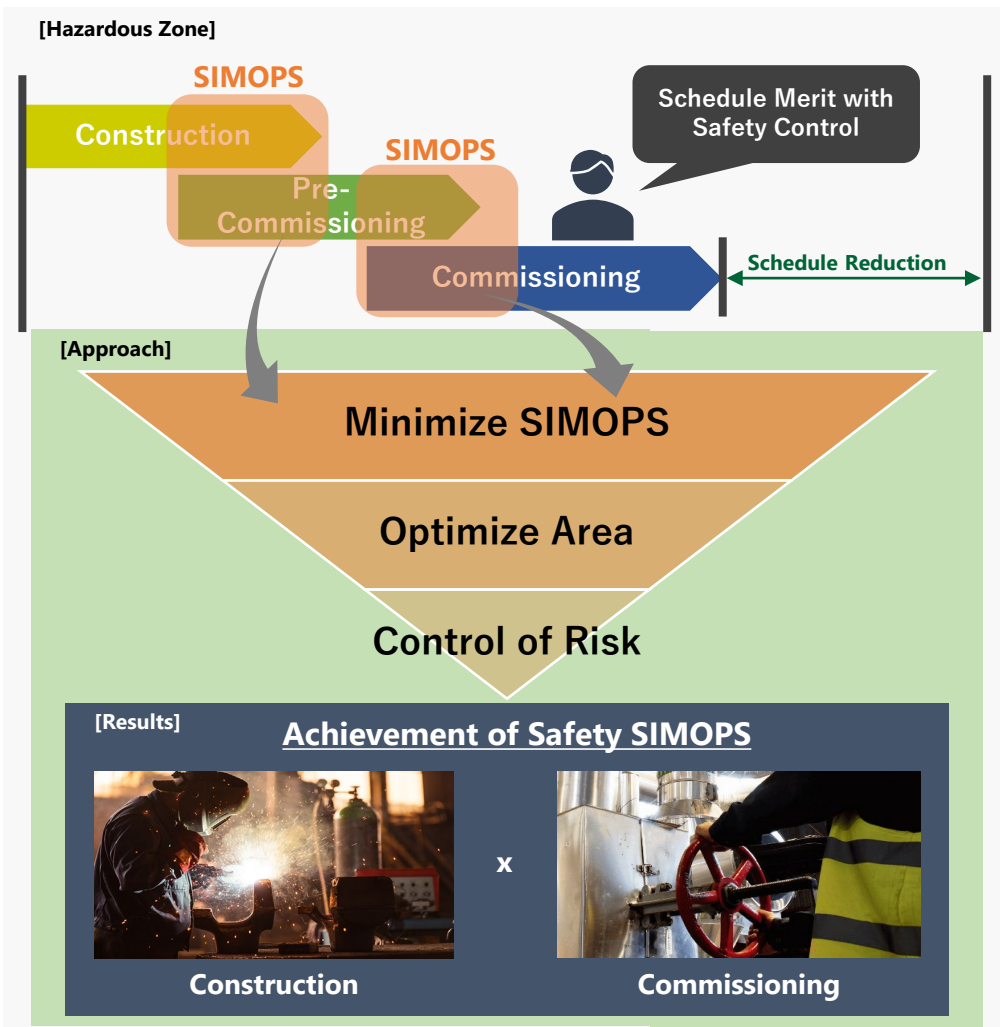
[Hazardous Zone]

SIMOPS

Construction

Pre-Commissioning

SIMOPS

Schedule Merit with Safety Control

Commissioning

Schedule Reduction

[Approach]

Minimize SIMOPS

Optimize Area

Control of Risk

[Results]

Achievement of Safety SIMOPS

x

Construction

Commissioning